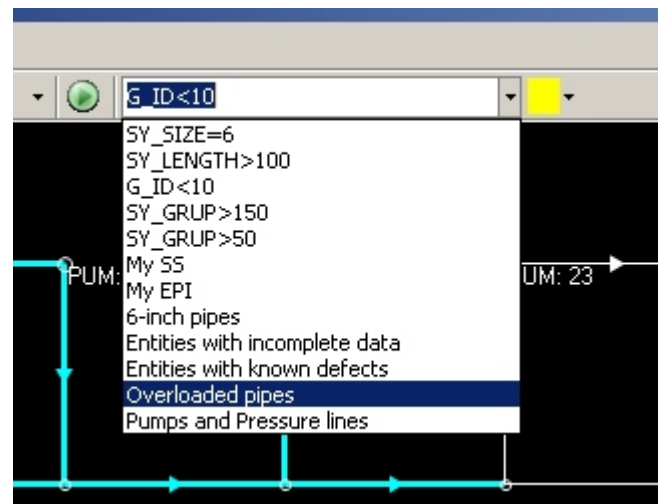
G_ID<10

SY_SIZE=6
SY_LENGTH>100
G_ID<10
SY_GRUP>150
SY_GRUP>50
My SS
My EPI
6-inch pipes
Entities with incomplete data
Entities with known defects
Overloaded pipes
Pumps and Pressure lines

PUM:
UM: 23